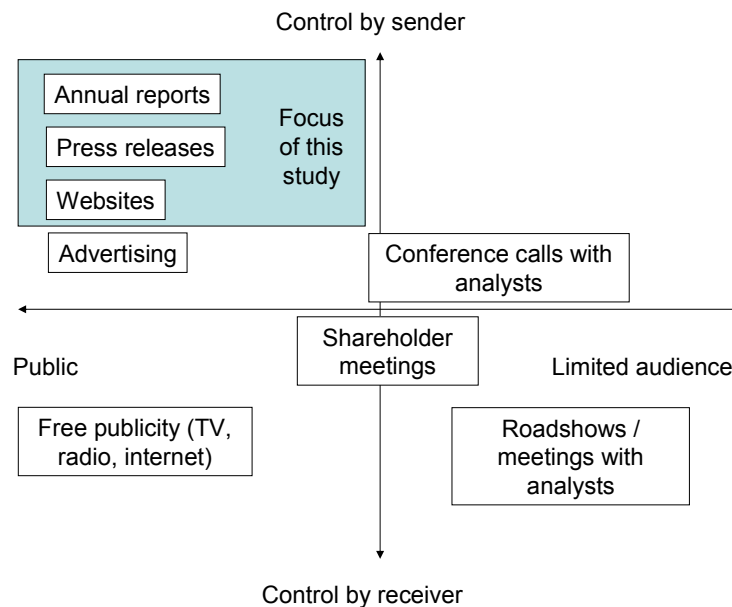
Control by sender

Annual reports

Press releases

Websites

Focus of this study

Advertising

Conference calls with analysts

Shareholder meetings

Public

Limited audience

Free publicity (TV, radio, internet)

Roadshows / meetings with analysts

Control by receiver